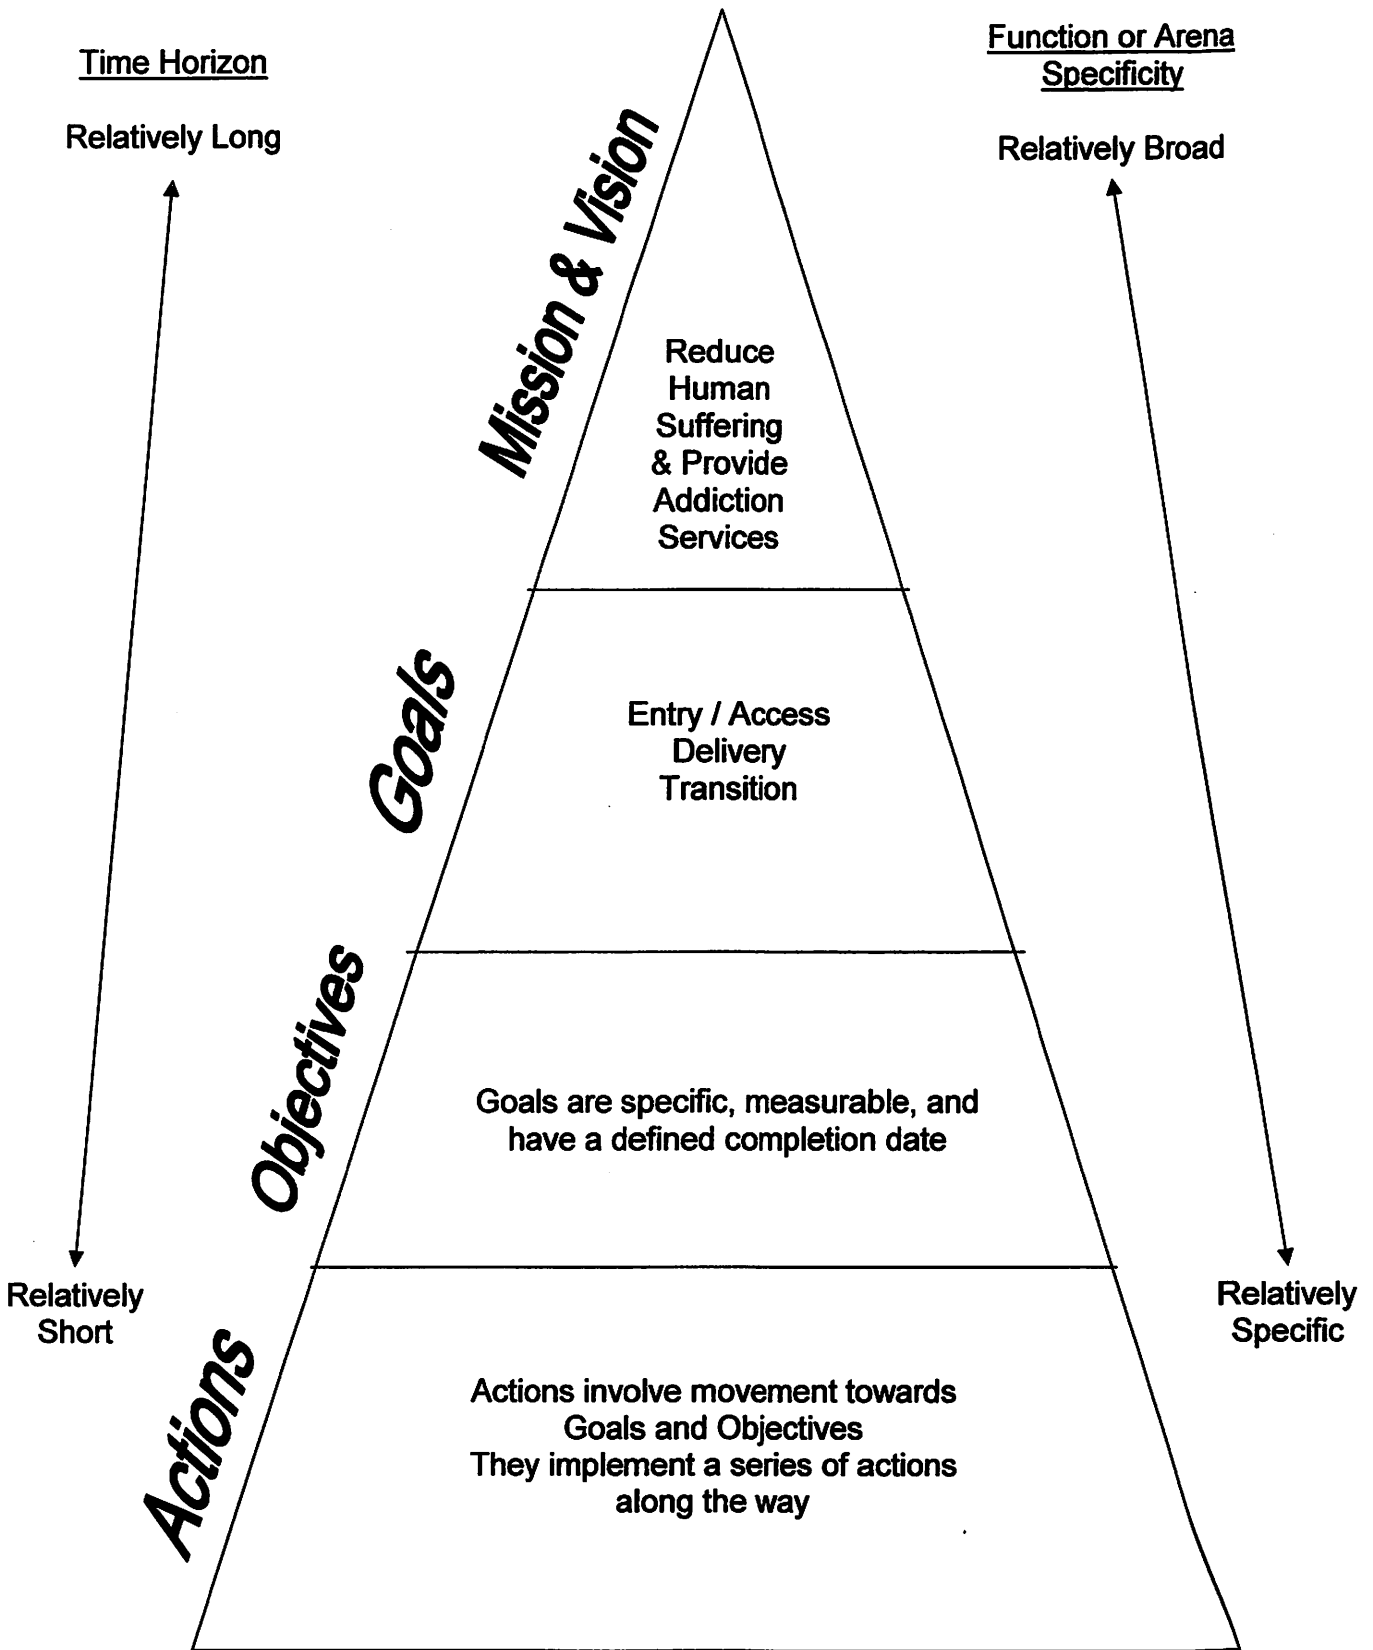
Time Horizon

Relatively Long

Function or Arena Specificity

Relatively Broad

Mission & Vision

Reduce Human Suffering & Provide Addiction Services

Goals

Entry / Access
Delivery
Transition

Objectives

Goals are specific, measurable, and have a defined completion date

Relatively Short

Relatively Specific

Actions

Actions involve movement towards Goals and Objectives
They implement a series of actions along the way